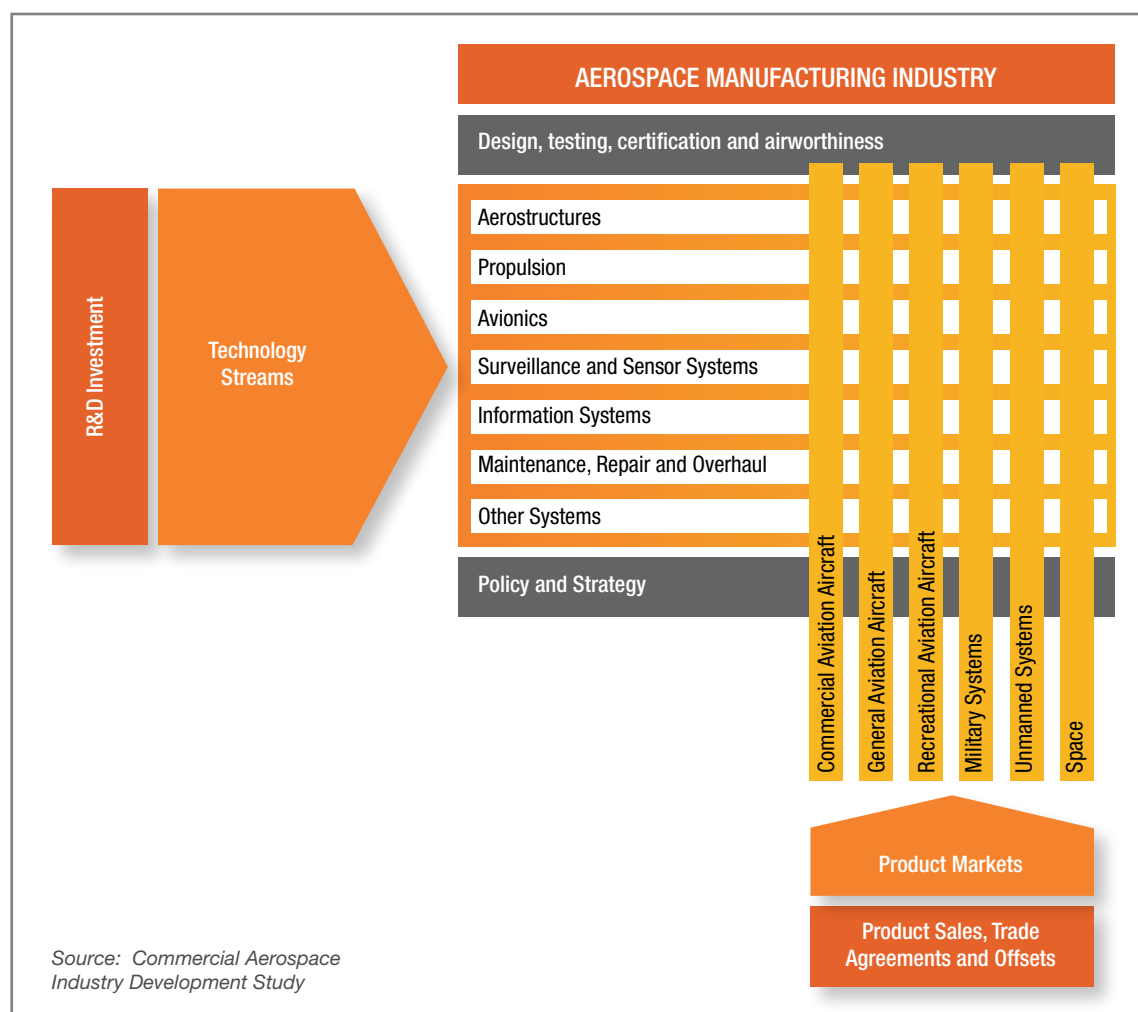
R&D Investment

Technology Streams

AEROSPACE MANUFACTURING INDUSTRY

Design, testing, certification and airworthiness

Aerostructures

Propulsion

Avionics

Surveillance and Sensor Systems

Information Systems

Maintenance, Repair and Overhaul

Other Systems

Policy and Strategy

Commercial Aviation Aircraft

General Aviation Aircraft

Recreational Aviation Aircraft

Military Systems

Unmanned Systems

Space

Product Markets

Product Sales, Trade Agreements and Offsets

Source: Commercial Aerospace Industry Development Study